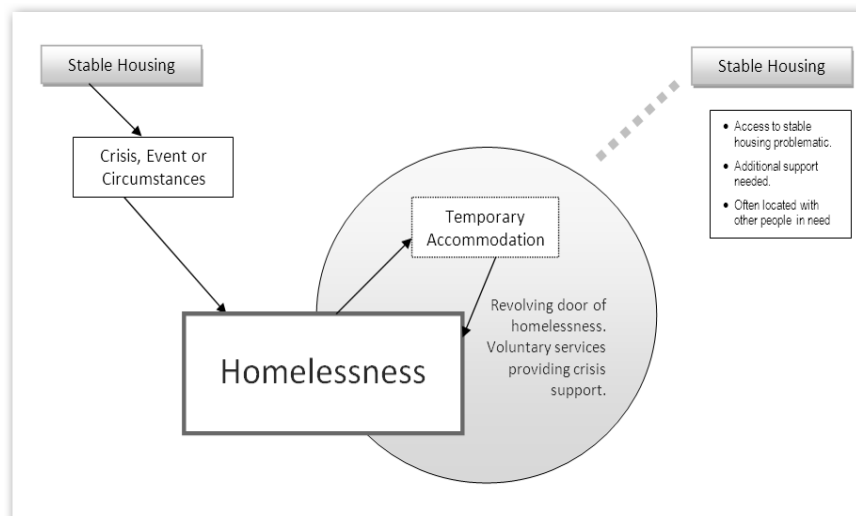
Stable Housing

Crisis, Event or Circumstances

Temporary Accommodation

Homelessness

Revolving door of homelessness. Voluntary services providing crisis support.

Stable Housing

- Access to stable housing problematic.
- Additional support needed.
- Often located with other people in need